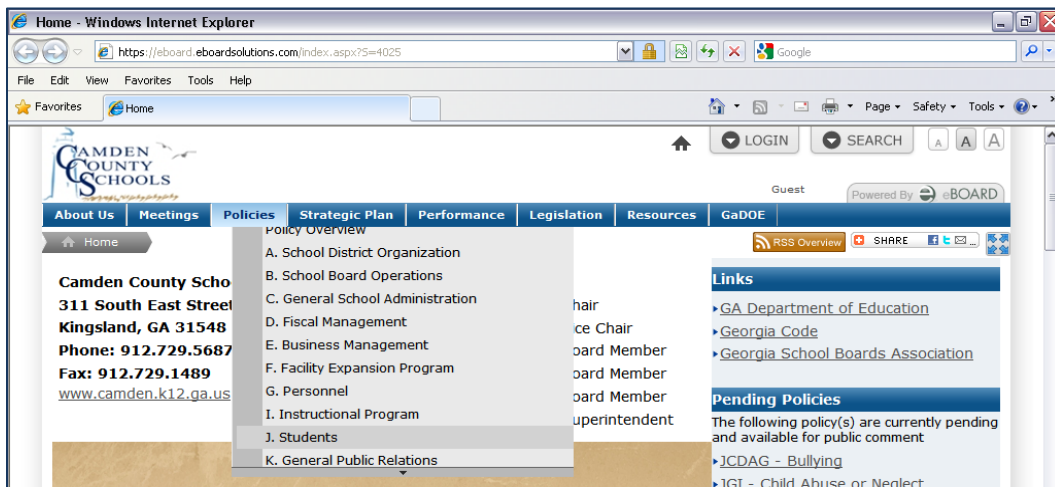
Home - Windows Internet Explorer

https://eboard.eboardsolutions.com/index.aspx?S=4025

Google

File Edit View Favorites Tools Help

Favorites Home

Page ▾ Safety ▾ Tools ▾

CAMDEN COUNTY SCHOOLS

LOGIN SEARCH A A A

Guest

Powered By eBOARD

About Us Meetings Policies Strategic Plan Performance Legislation Resources GaDOE

Home

Policy Overview
A. School District Organization
B. School Board Operations
C. General School Administration
D. Fiscal Management
E. Business Management
F. Facility Expansion Program
G. Personnel
I. Instructional Program
J. Students
K. General Public Relations

RSS Overview SHARE

Camden County Scho
311 South East Street
Kingsland, GA 31548
Phone: 912.729.5687
Fax: 912.729.1489
www.camden.k12.ga.us

hair
ice Chair
oard Member
oard Member
oard Member
uperintendent

Links
GA Department of Education
Georgia Code
Georgia School Boards Association

Pending Policies
The following policy(s) are currently pending and available for public comment
JCDAG - Bullying
JGI - Child Abuse or Neglect